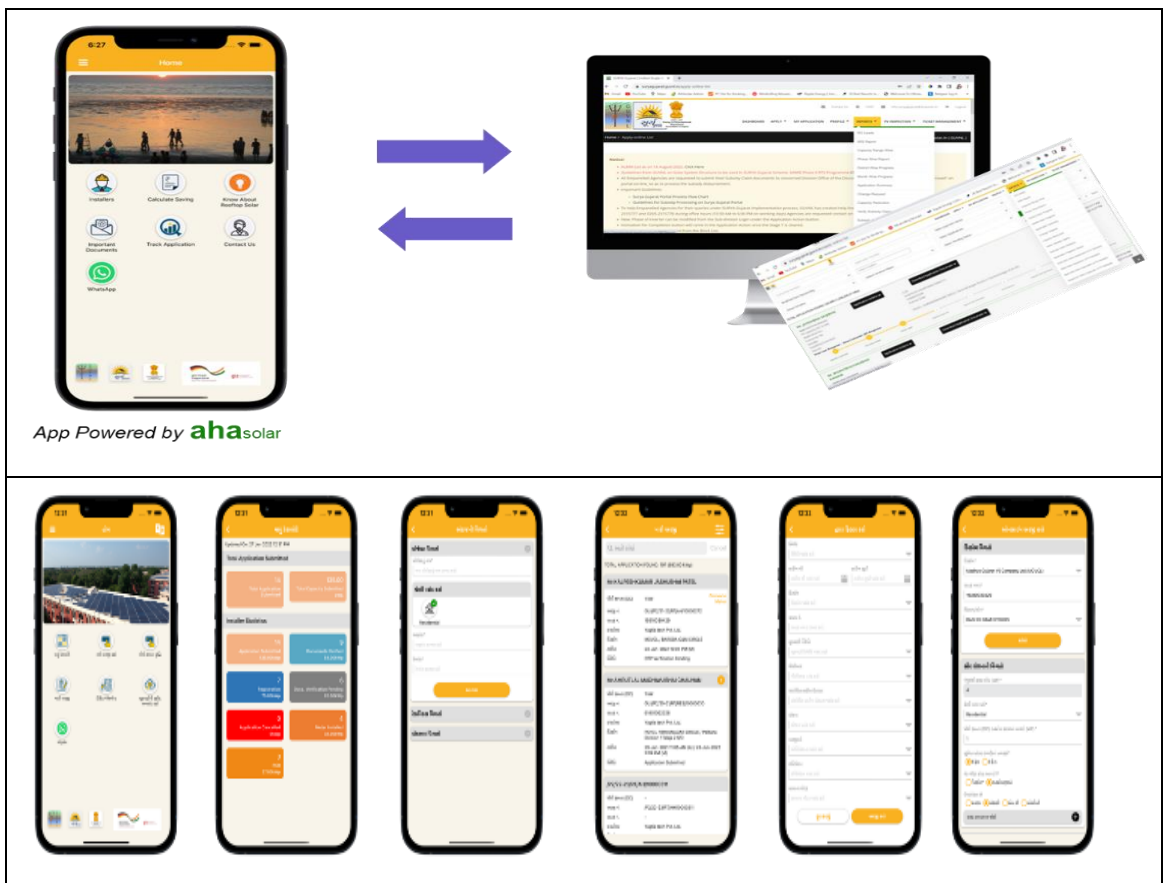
6:27

Home

Installers

Calculate Saving

Know About Rooftop Solar

Important Documents

Track Application

Contact Us

WhatsApp

App Powered by ahasolar

12:31

12:31

Total Application Submitted

Installer Statistics

12:31

12:33

TOTAL APPLICATION FOUND

12:33

12:33